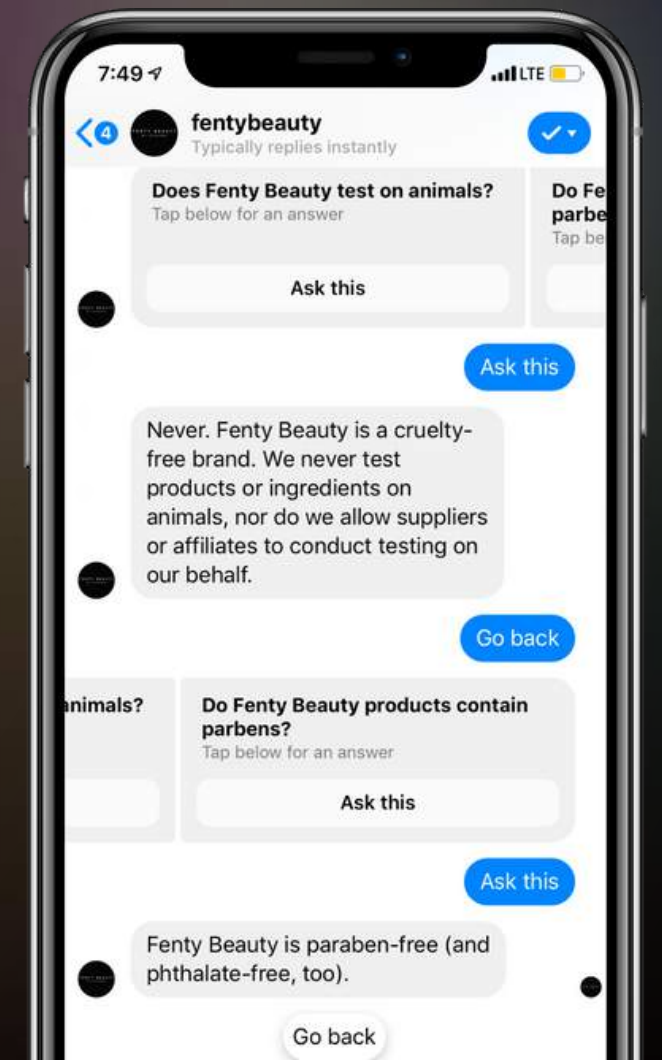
7:49

LTE

4

fentybeauty
Typically replies instantly

Does Fenty Beauty test on animals?
Tap below for an answer

Ask this

Do Fe
parbe
Tap be

Ask this

Never. Fenty Beauty is a cruelty-free brand. We never test products or ingredients on animals, nor do we allow suppliers or affiliates to conduct testing on our behalf.

Go back

nimals?

Do Fenty Beauty products contain parbens?
Tap below for an answer

Ask this

Ask this

Fenty Beauty is paraben-free (and phthalate-free, too).

Go back